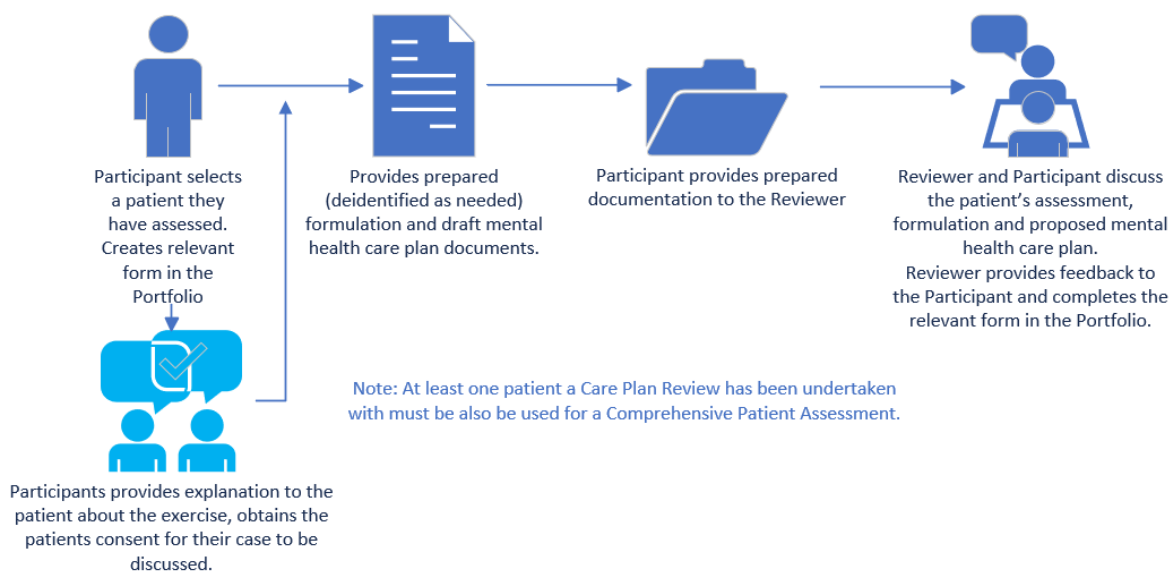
Participant selects a patient they have assessed. Creates relevant form in the Portfolio

Provides prepared (deidentified as needed) formulation and draft mental health care plan documents.

Participant provides prepared documentation to the Reviewer

Reviewer and Participant discuss the patient's assessment, formulation and proposed mental health care plan. Reviewer provides feedback to the Participant and completes the relevant form in the Portfolio.

Note: At least one patient a Care Plan Review has been undertaken with must be also be used for a Comprehensive Patient Assessment.

Participants provides explanation to the patient about the exercise, obtains the patients consent for their case to be discussed.